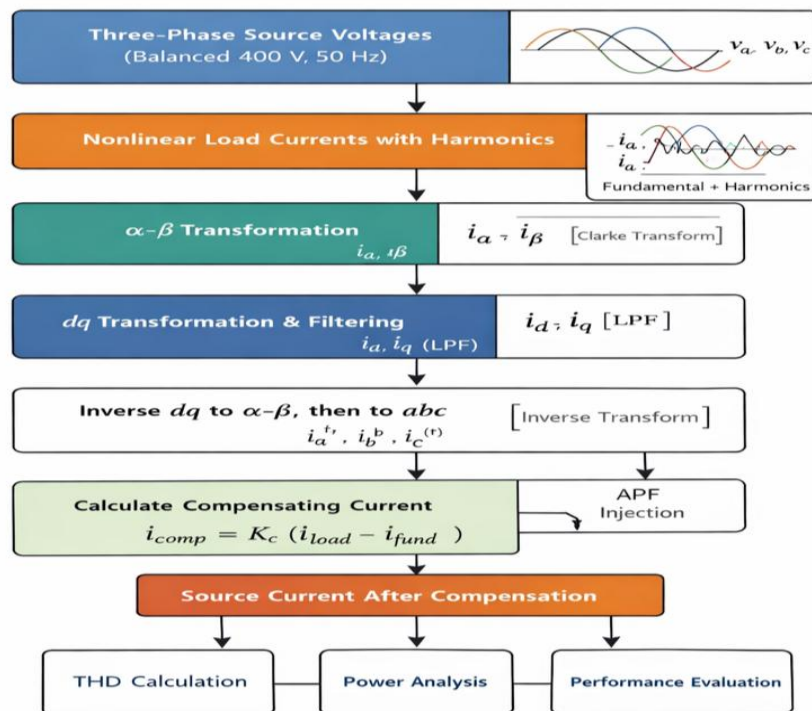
Three-Phase Source Voltages
(Balanced 400 V, 50 Hz)

$v_a, v_b, v_c$

Nonlinear Load Currents with Harmonics

$-i_a$
$i_a$
Fundamental + Harmonics

$\alpha-\beta$ Transformation
$i_a, i\beta$

$i_\alpha, i_\beta$ [Clarke Transform]

$dq$ Transformation & Filtering
$i_a, i_q$ (LPF)

$i_d, i_q$ [LPF]

Inverse $dq$ to $\alpha-\beta$, then to $abc$
$i_a^{t}, i_b^{b}, i_c^{(t)}$

[Inverse Transform]

Calculate Compensating Current
$i_{comp} = K_c\ (i_{load} - i_{fund}\ )$

APF
Injection

Source Current After Compensation

THD Calculation

Power Analysis

Performance Evaluation